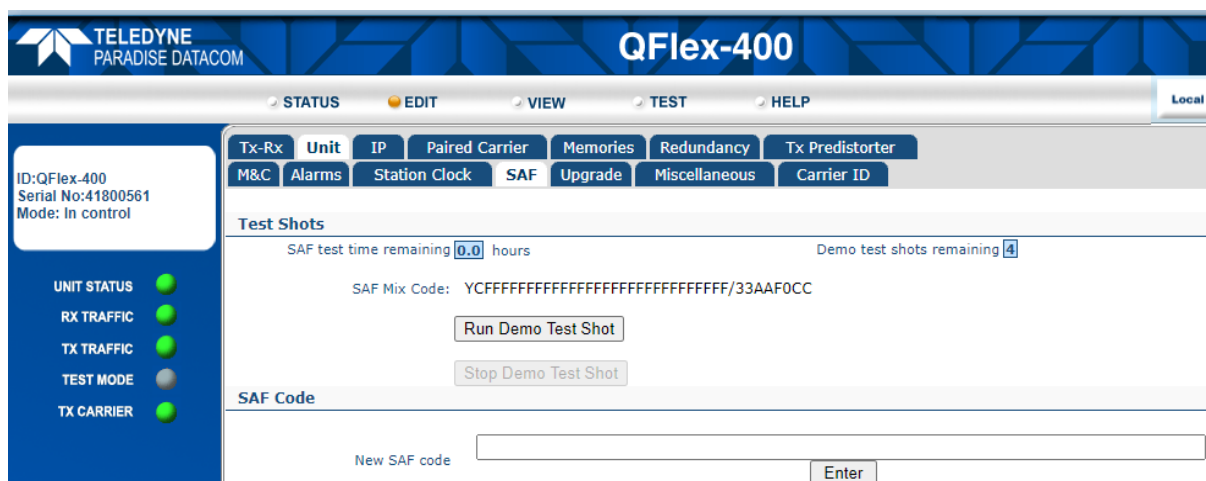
TELEDYNE
PARADISE DATACOM

QFlex-400

STATUS EDIT VIEW TEST HELP

Local

ID:QFlex-400
Serial No:41800561
Mode: In control

UNIT STATUS
RX TRAFFIC
TX TRAFFIC
TEST MODE
TX CARRIER

Tx-Rx Unit IP Paired Carrier Memories Redundancy Tx Predistorter
M&C Alarms Station Clock SAF Upgrade Miscellaneous Carrier ID

Test Shots

SAF test time remaining 0.0 hours

Demo test shots remaining 4

SAF Mix Code: YCFFFFFFFFFFFFFFFFFFFFFFFFFFFFFF/33AAF0CC

Run Demo Test Shot

Stop Demo Test Shot

SAF Code

New SAF code

Enter